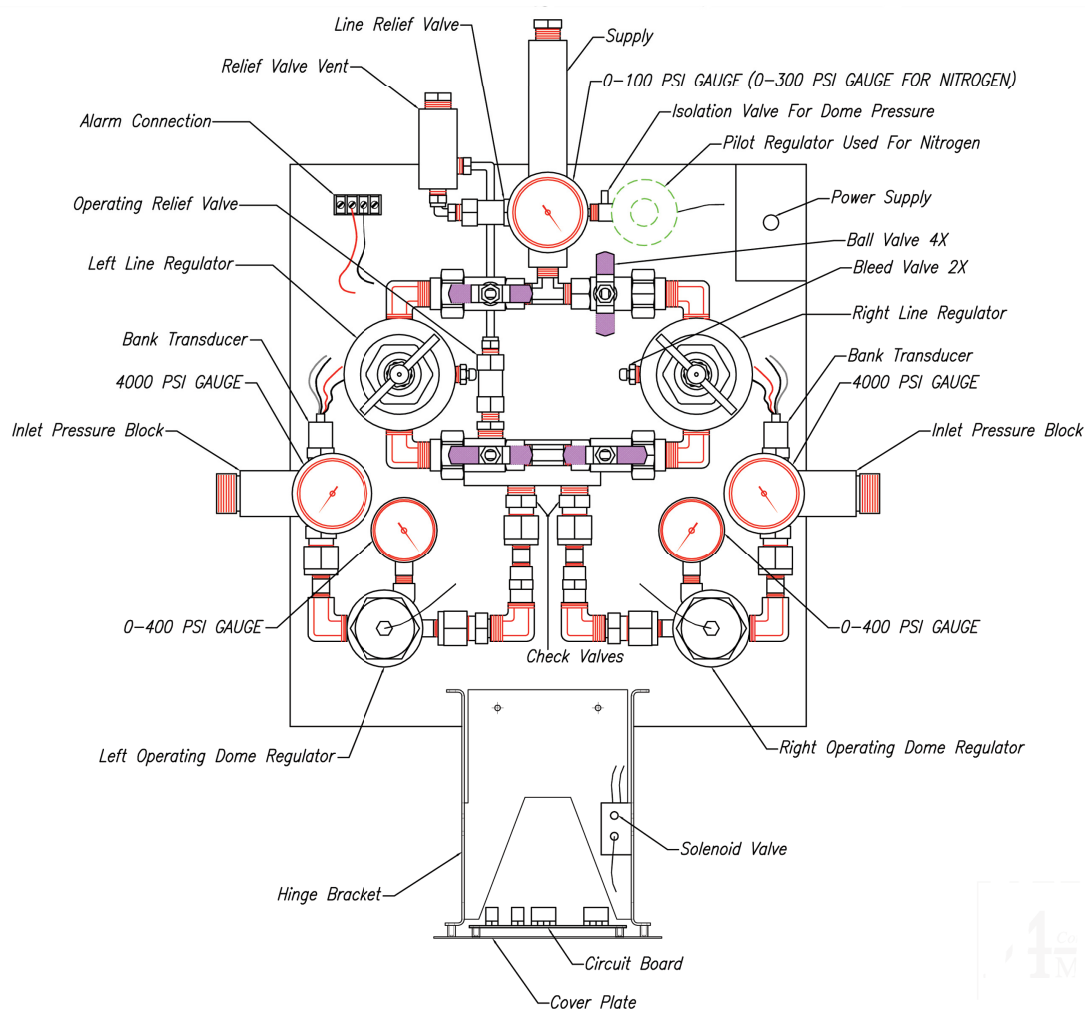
Line Relief Valve
Supply
Relief Valve Vent
0–100 PSI GAUGE (0–300 PSI GAUGE FOR NITROGEN)
Isolation Valve For Dome Pressure
Alarm Connection
Pilot Regulator Used For Nitrogen
Power Supply
Operating Relief Valve
Ball Valve 4X
Left Line Regulator
Bleed Valve 2X
Right Line Regulator
Bank Transducer
Bank Transducer
4000 PSI GAUGE
4000 PSI GAUGE
Inlet Pressure Block
Inlet Pressure Block
0–400 PSI GAUGE
0–400 PSI GAUGE
Check Valves
Left Operating Dome Regulator
Right Operating Dome Regulator
Solenoid Valve
Hinge Bracket
Circuit Board
Cover Plate